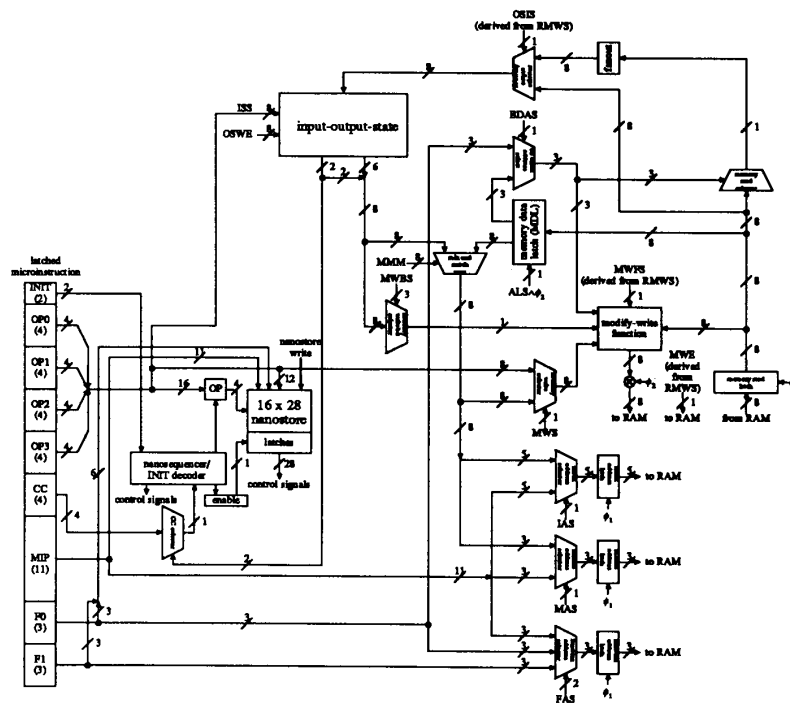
OSIS (derived from RMWS)

1

8

8

ISS

OSWE

input-output-state

2

2

6

8

BDAS

3

3

3

memory data latch (MDL)

ALS$\wedge\phi_1$

1

8

MMM

MWBS

3

MWFS (derived from RMWS)

1

modify-write function

8

MWE (derived from RMWS)

1

to RAM

8

to RAM

from RAM

8

8

8

1

latched microinstruction

INIT (2)

2

OP0 (4)

4

OP1 (4)

4

OP2 (4)

4

OP3 (4)

4

CC (4)

4

MIP (11)

F0 (3)

3

F1 (3)

3

6

11

16

OP

12

nanostore write

16 x 28 nanostore

latches

28

control signals

nanosequencer/ INIT decoder

control signals

enable

1

1

1

2

11

3

8

8

1

MWS

8

3

3

1

IAS

$\phi_1$

to RAM

3

3

1

MAS

$\phi_1$

to RAM

3

3

2

FAS

$\phi_1$

to RAM

$\phi_2$